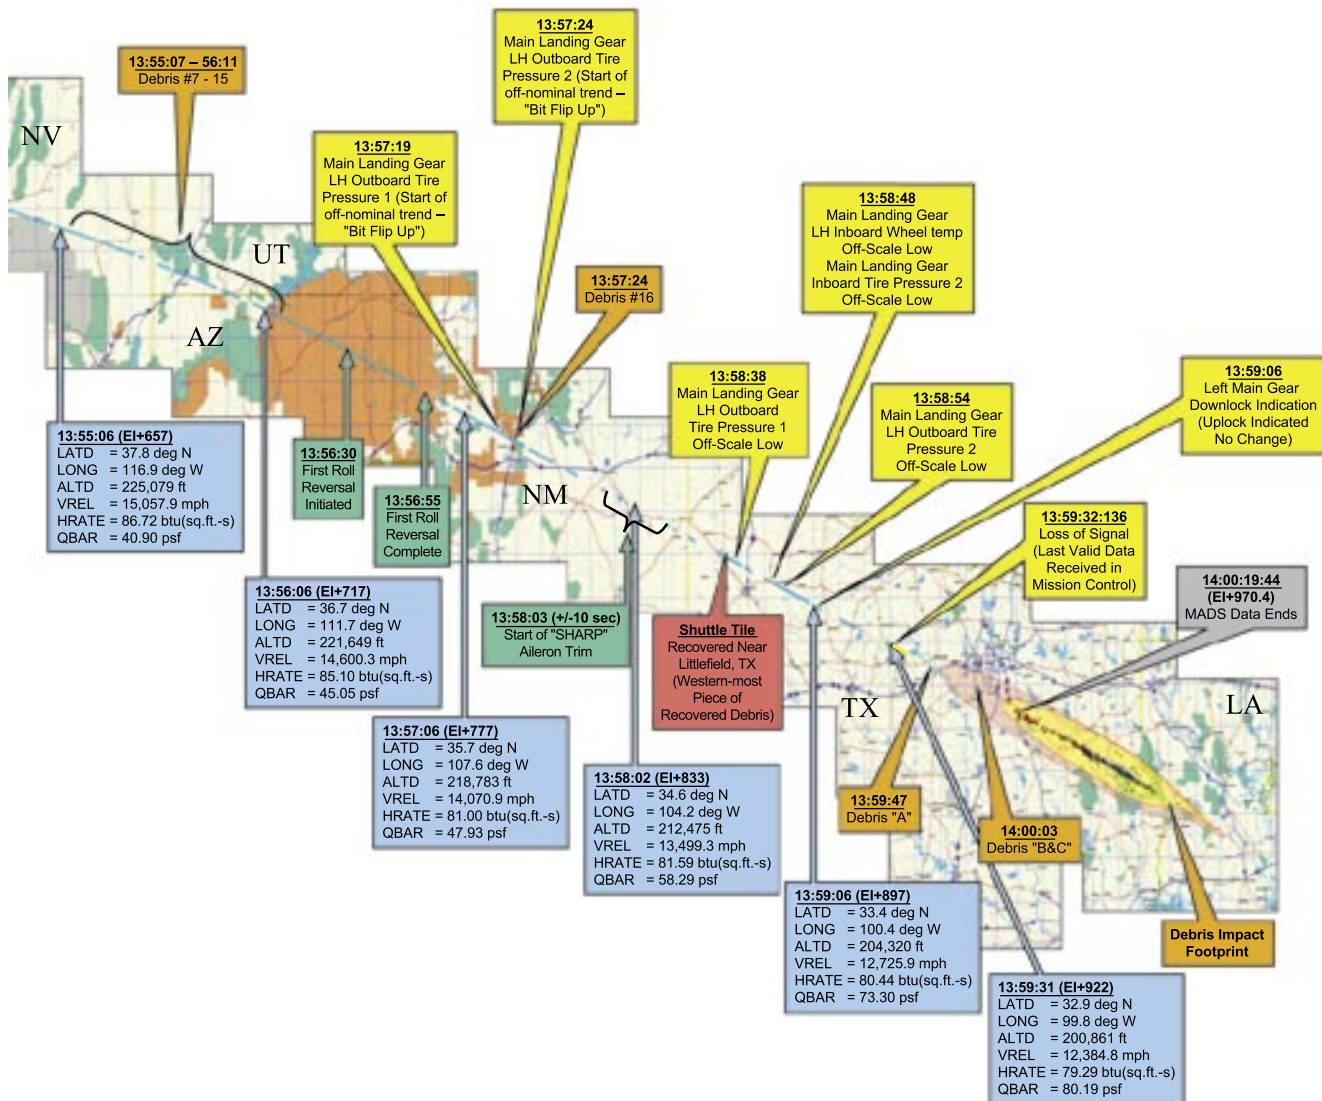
13:55:07 – 56:11
Debris #7 - 15

13:57:24
Main Landing Gear
LH Outboard Tire
Pressure 2 (Start of
off-nominal trend –
"Bit Flip Up")

NV

13:57:19
Main Landing Gear
LH Outboard Tire
Pressure 1 (Start of
off-nominal trend –
"Bit Flip Up")

UT

AZ

13:57:24
Debris #16

13:58:48
Main Landing Gear
LH Inboard Wheel temp
Off-Scale Low
Main Landing Gear
Inboard Tire Pressure 2
Off-Scale Low

13:58:38
Main Landing Gear
LH Outboard
Tire Pressure 1
Off-Scale Low

13:58:54
Main Landing Gear
LH Outboard Tire
Pressure 2
Off-Scale Low

13:59:06
Left Main Gear
Downlock Indication
(Uplock Indicated
No Change)

13:55:06 (EI+657)
LATD = 37.8 deg N
LONG = 116.9 deg W
ALTD = 225,079 ft
VREL = 15,057.9 mph
HRATE = 86.72 btu(sq.ft.-s)
QBAR = 40.90 psf

13:56:30
First Roll
Reversal
Initiated

13:56:55
First Roll
Reversal
Complete

NM

13:59:32:136
Loss of Signal
(Last Valid Data
Received in
Mission Control)

13:56:06 (EI+717)
LATD = 36.7 deg N
LONG = 111.7 deg W
ALTD = 221,649 ft
VREL = 14,600.3 mph
HRATE = 85.10 btu(sq.ft.-s)
QBAR = 45.05 psf

13:58:03 (+/-10 sec)
Start of "SHARP"
Aileron Trim

Shuttle Tile
Recovered Near
Littlefield, TX
(Western-most
Piece of
Recovered Debris)

14:00:19:44
(EI+970.4)
MADS Data Ends

TX

LA

13:57:06 (EI+777)
LATD = 35.7 deg N
LONG = 107.6 deg W
ALTD = 218,783 ft
VREL = 14,070.9 mph
HRATE = 81.00 btu(sq.ft.-s)
QBAR = 47.93 psf

13:58:02 (EI+833)
LATD = 34.6 deg N
LONG = 104.2 deg W
ALTD = 212,475 ft
VREL = 13,499.3 mph
HRATE = 81.59 btu(sq.ft.-s)
QBAR = 58.29 psf

13:59:47
Debris "A"

14:00:03
Debris "B&C"

13:59:06 (EI+897)
LATD = 33.4 deg N
LONG = 100.4 deg W
ALTD = 204,320 ft
VREL = 12,725.9 mph
HRATE = 80.44 btu(sq.ft.-s)
QBAR = 73.30 psf

Debris Impact
Footprint

13:59:31 (EI+922)
LATD = 32.9 deg N
LONG = 99.8 deg W
ALTD = 200,861 ft
VREL = 12,384.8 mph
HRATE = 79.29 btu(sq.ft.-s)
QBAR = 80.19 psf